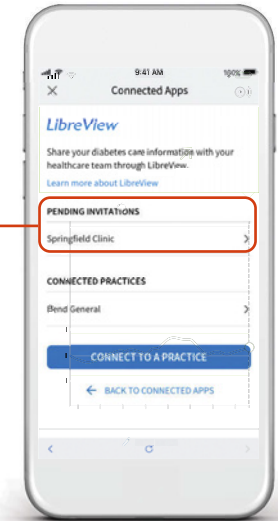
9:41 AM
100%
Connected Apps
LibreView
Share your diabetes care information with your healthcare team through LibreView.
Learn more about LibreView
PENDING INVITATIONS
Springfield Clinic
CONNECTED PRACTICES
Bend General
CONNECT TO A PRACTICE
BACK TO CONNECTED APPS